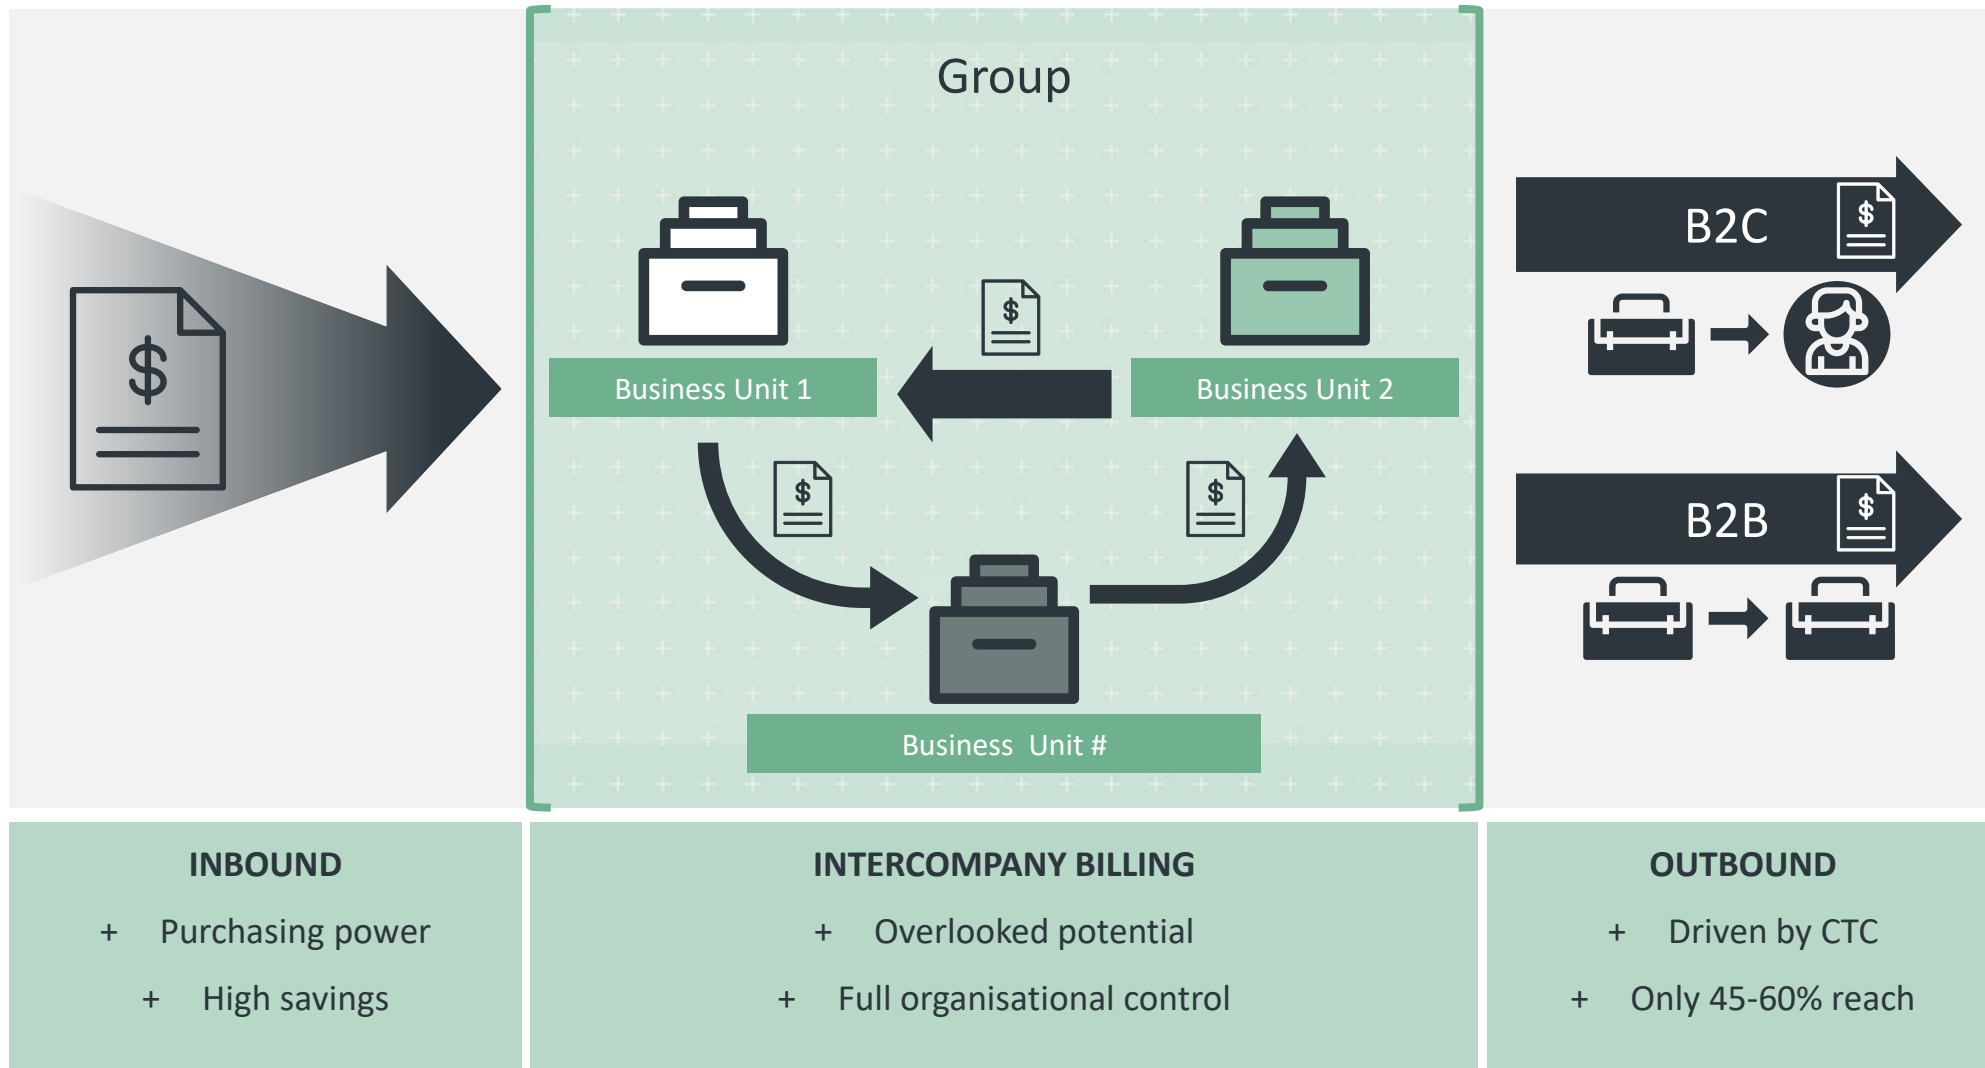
$

Group

Business Unit 1

$

Business Unit 2

$

$

Business Unit #

B2C

$

B2B

$

INBOUND

+ Purchasing power

+ High savings

INTERCOMPANY BILLING

+ Overlooked potential

+ Full organisational control

OUTBOUND

+ Driven by CTC

+ Only 45-60% reach